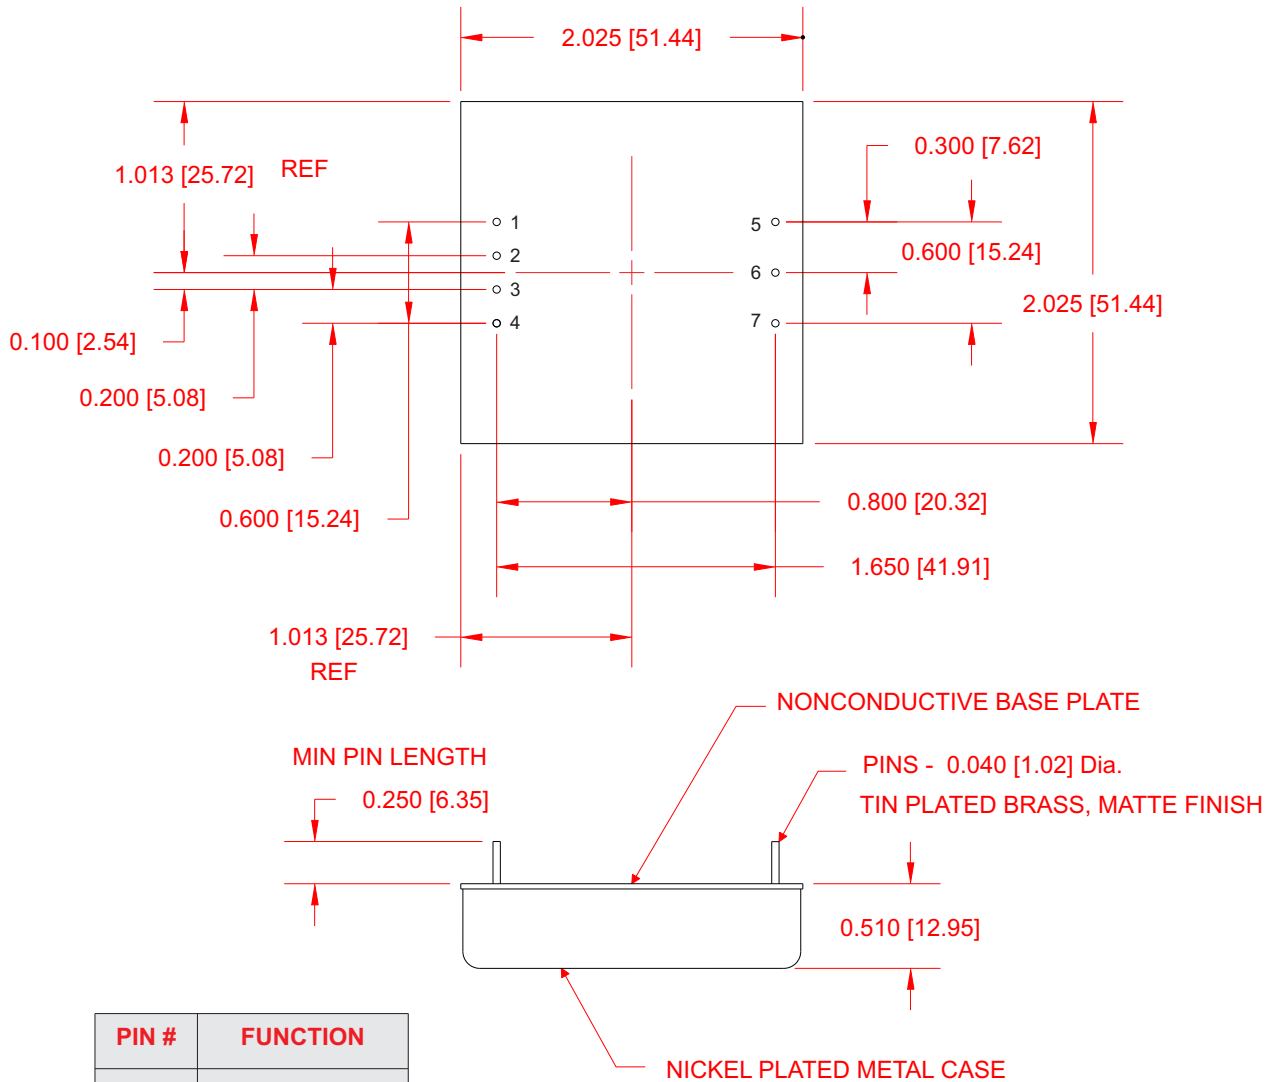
2.025 [51.44]

1.013 [25.72] REF

0.300 [7.62]

1
2
3
4
5
6
7

0.600 [15.24]

2.025 [51.44]

0.100 [2.54]

0.200 [5.08]

0.200 [5.08]

0.600 [15.24]

0.800 [20.32]

1.650 [41.91]

1.013 [25.72] REF

NONCONDUCTIVE BASE PLATE

MIN PIN LENGTH

0.250 [6.35]

PINS - 0.040 [1.02] Dia.

TIN PLATED BRASS, MATTE FINISH

0.510 [12.95]

| PIN # | FUNCTION |
|---|---|

NICKEL PLATED METAL CASE